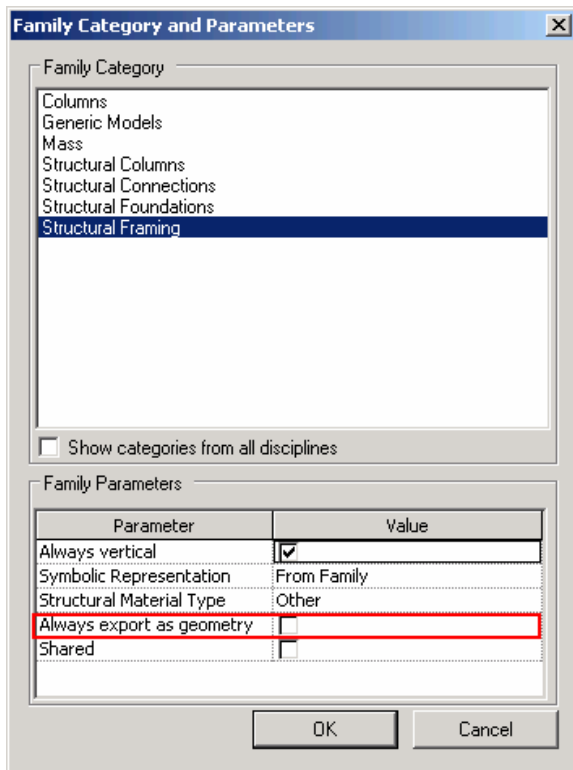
Family Category and Parameters

Family Category

Columns
Generic Models
Mass
Structural Columns
Structural Connections
Structural Foundations
Structural Framing

Show categories from all disciplines

Family Parameters

| Parameter | Value |
|---|---|
| Always vertical | ☑ |
| Symbolic Representation | From Family |
| Structural Material Type | Other |
| Always export as geometry | ☐ |
| Shared | ☐ |

OK

Cancel